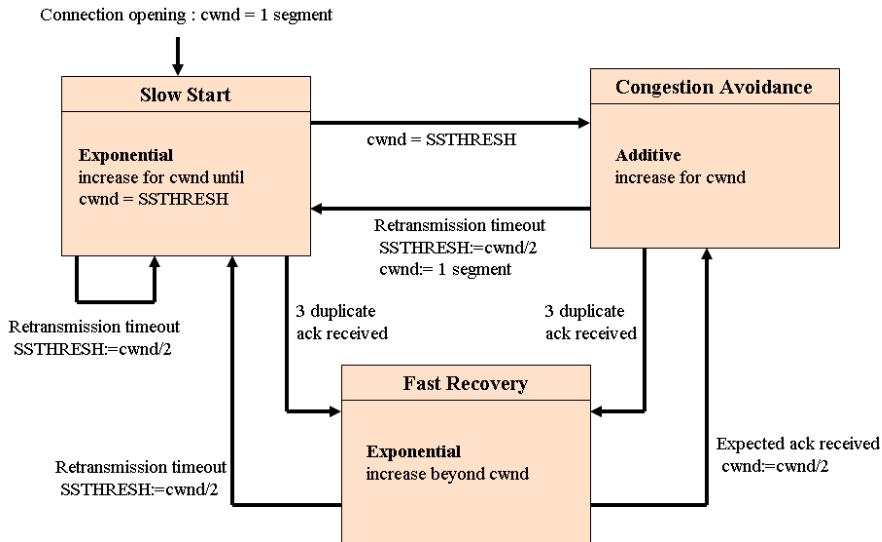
Connection opening : cwnd = 1 segment

Slow Start

Exponential
increase for cwnd until
cwnd = SSTHRESH

cwnd = SSTHRESH

Congestion Avoidance

Additive
increase for cwnd

Retransmission timeout
SSTHRESH:=cwnd/2
cwnd:= 1 segment

Retransmission timeout
SSTHRESH:=cwnd/2

3 duplicate
ack received

3 duplicate
ack received

Fast Recovery

Exponential
increase beyond cwnd

Retransmission timeout
SSTHRESH:=cwnd/2

Expected ack received
cwnd:=cwnd/2